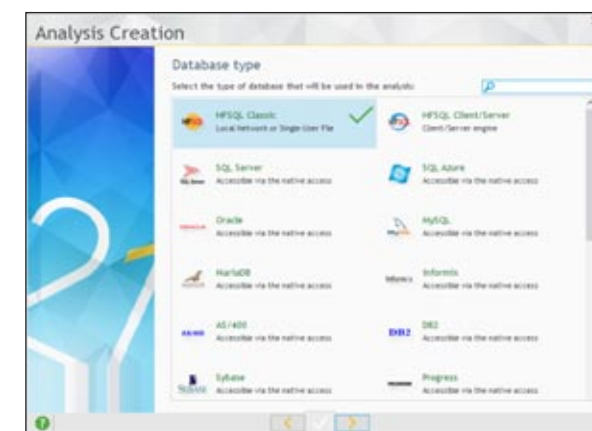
Analysis Creation

Database type

Select the type of database that will be used in the analysis:

HFSQL Classic
Local Network or Single User File

HFSQL Client/Server
Client/Server engine

SQL Server
Accessible via the native access

SQL Azure
Accessible via the native access

Oracle
Accessible via the native access

MySQL
Accessible via the native access

MariaDB
Accessible via the native access

Informix
Accessible via the native access

AS/400
Accessible via the native access

DB2
Accessible via the native access

Sybase
Accessible via the native access

Progress
Accessible via the native access